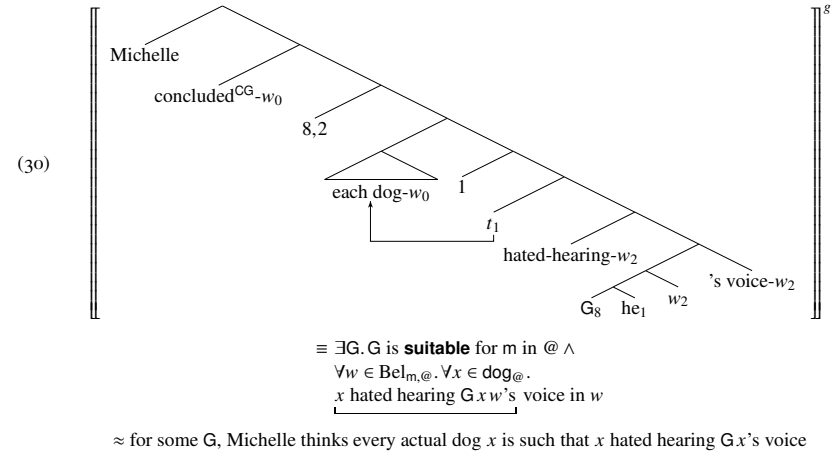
(30)

Michelle

concluded$^{\text{CG}}$-$w_0$

8,2

each dog-$w_0$

1

$t_1$

hated-hearing-$w_2$

's voice-$w_2$

$\text{G}_8$ $\text{he}_1$ $w_2$

$g$

$\equiv \exists \text{G}.\, \text{G}$ is **suitable** for m in @ $\wedge$
$\forall w \in \text{Bel}_{\text{m},@}.\, \forall x \in \text{dog}_@.$
$x$ hated hearing G $x$ $w$'s voice in $w$

$\approx$ for some G, Michelle thinks every actual dog $x$ is such that $x$ hated hearing G $x$'s voice